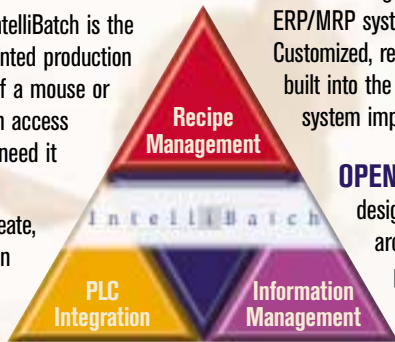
ntelliBatch is the
nted production
f a mouse or
n access
need it

eate,
n

ERP/MRP syst
Customized, re
built into the
system imp

Recipe
Management

IntelliBatch

OPEN
desig
arc

PLC
Integration

Information
Management